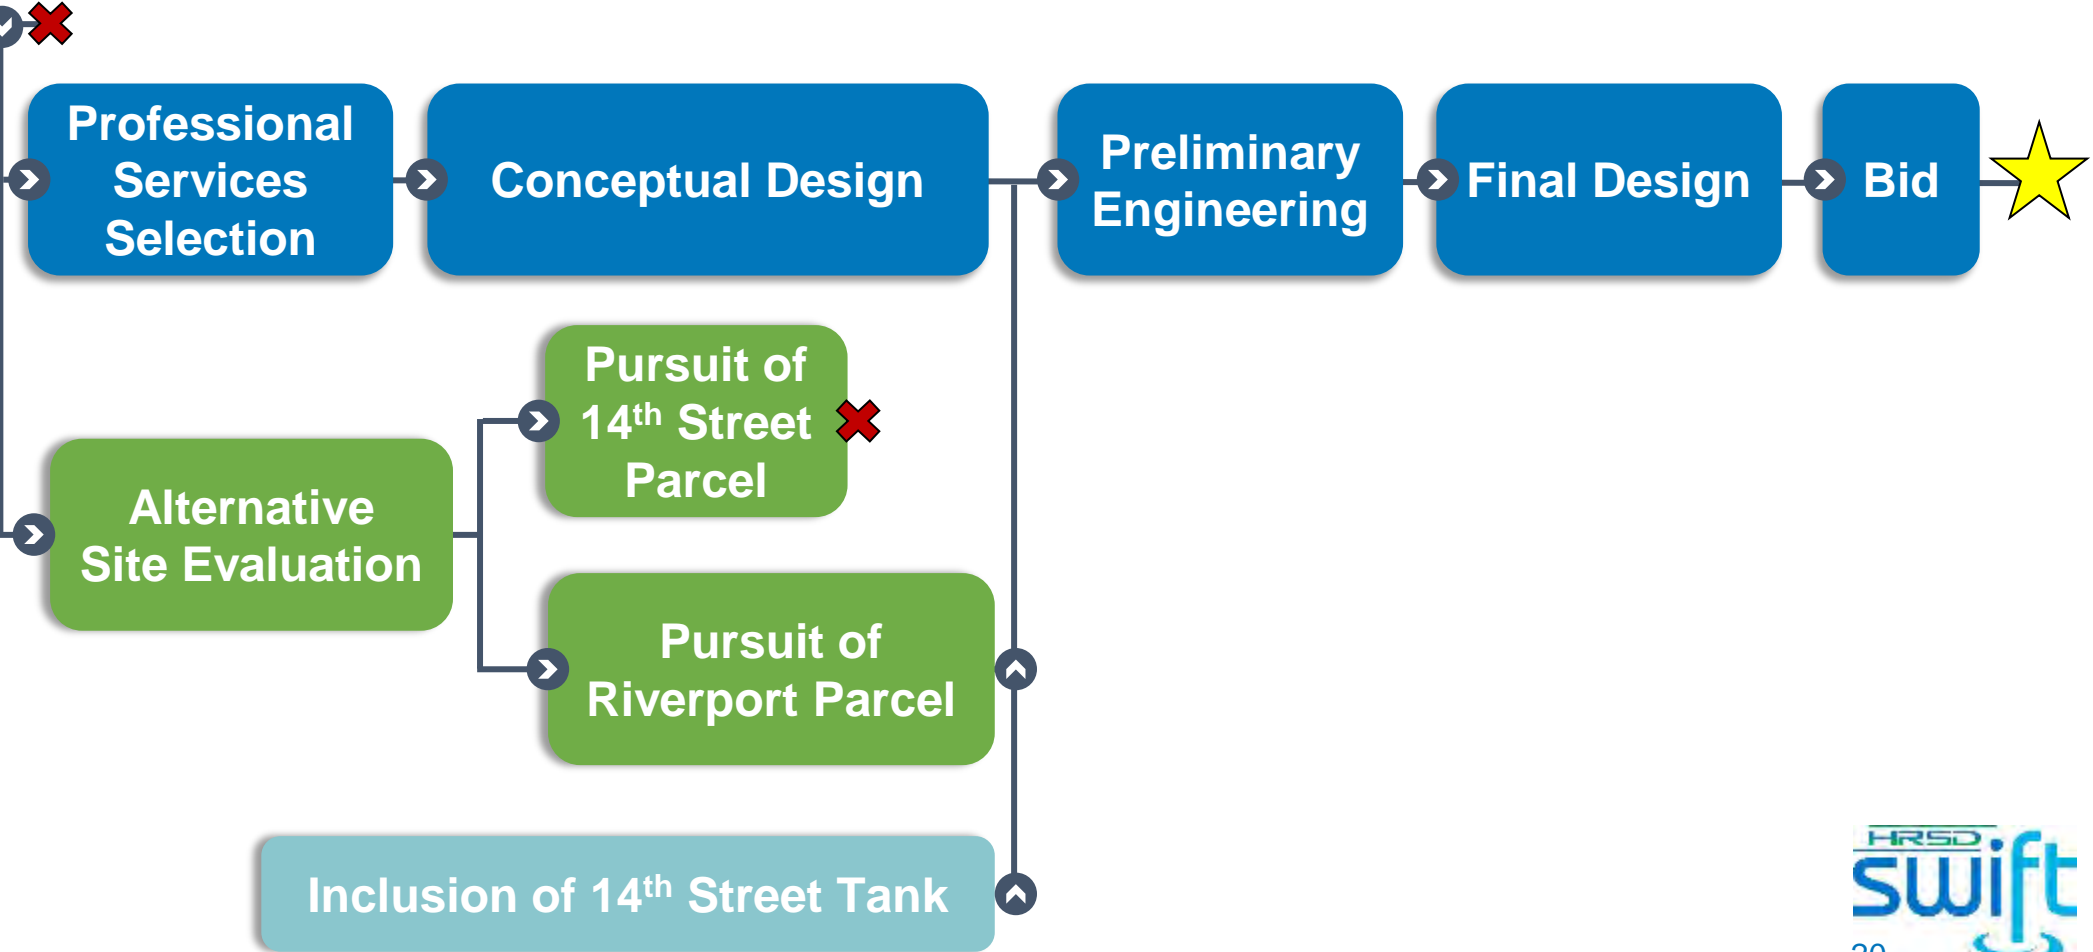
Professional Services Selection

Conceptual Design

Preliminary Engineering

Final Design

Bid

Pursuit of $14^{th}$ Street Parcel

Alternative Site Evaluation

Pursuit of Riverport Parcel

Inclusion of $14^{th}$ Street Tank

HRSD swift

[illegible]